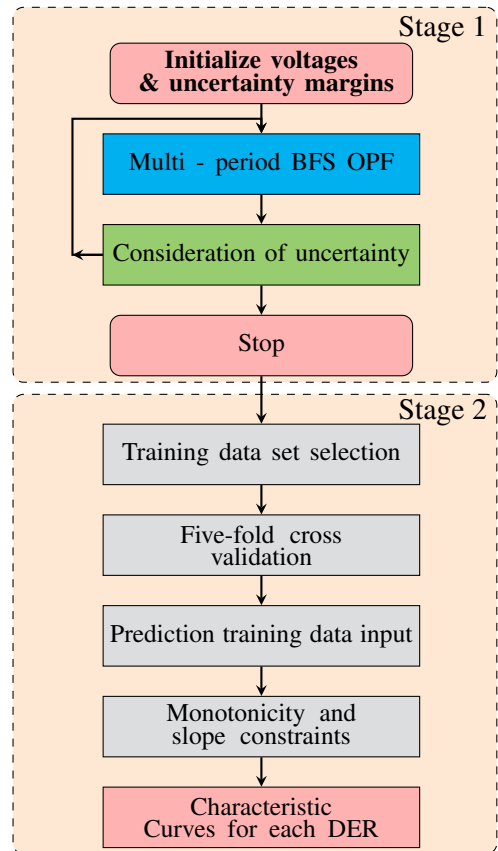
Stage 1

Initialize voltages & uncertainty margins

Multi - period BFS OPF

Consideration of uncertainty

Stop

Stage 2

Training data set selection

Five-fold cross validation

Prediction training data input

Monotonicity and slope constraints

Characteristic Curves for each DER